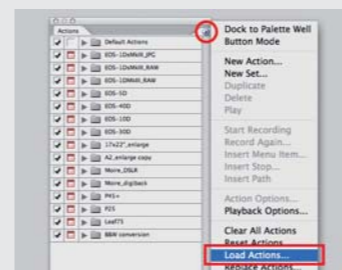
Actions

Default Actions
EOS-1DsMkIII_JPG
EOS-1DsMkIII_RAW
EOS-1DMkIII_RAW
EOS-5D
EOS-40D
EOS-10D
EOS-30D
17x22"_enlarge
A2_enlarge copy
Moire_DSLR
Moire_digiback
P45+
P25
Leaf75
B&W conversion

Dock to Palette Well
Button Mode

New Action...
New Set...
Duplicate
Delete
Play

Start Recording
Record Again...
Insert Menu Item...
Insert Stop...
Insert Path

Action Options...
Playback Options...

Clear All Actions
Reset Actions
Load Actions...
Replace Actions...